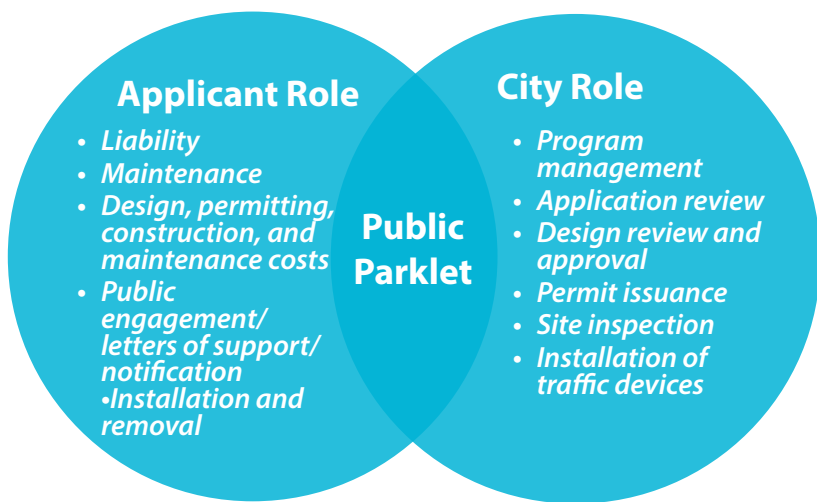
Applicant Role

- Liability
- Maintenance
- Design, permitting, construction, and maintenance costs
- Public engagement/ letters of support/ notification
•Installation and removal

Public Parklet

City Role

- Program management
- Application review
- Design review and approval
- Permit issuance
- Site inspection
- Installation of traffic devices